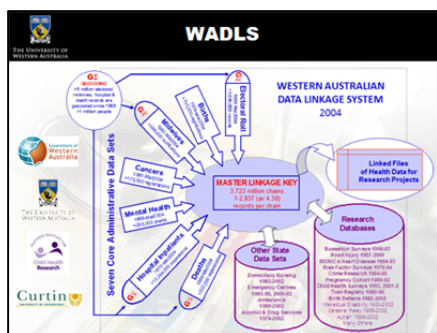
THE UNIVERSITY OF WESTERN AUSTRALIA

WADLS

WESTERN AUSTRALIAN DATA LINKAGE SYSTEM 2004

GEOCODING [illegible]

Births

Electoral Roll

Midwives

Cancers

Mental Health

Hospital Inpatients

Deaths

Seven Core Administrative Data Sets

MASTER LINKAGE KEY
3.721 million chains
1-2,837 (av 4.38) records per chain

Linked Files of Health Data for Research Projects

Research Databases

Busselton Survey 1966-97
Road Injury 1987-2000
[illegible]
Risk Factor Surveys 1975-94
Crime Research 1984-95
Pregnancy Cohort 1989-92
Child Health Survey 1993, 2001-2
Twin Registry 1986-96
Birth Defects 1980-2002
Intellectual Disability 1953-2002
Cerebral Palsy 1956-2002
Autism 1990-2002
Many Others

Other State Data Sets

Domiciliary Nursing 1980-2002
Emergency Centres 1993-95, 2000-03
Ambulance 1999-2002
Alcohol & Drug Services 1974-2002

Government of Western Australia

THE UNIVERSITY OF WESTERN AUSTRALIA

Child Health Research

Curtin UNIVERSITY OF TECHNOLOGY